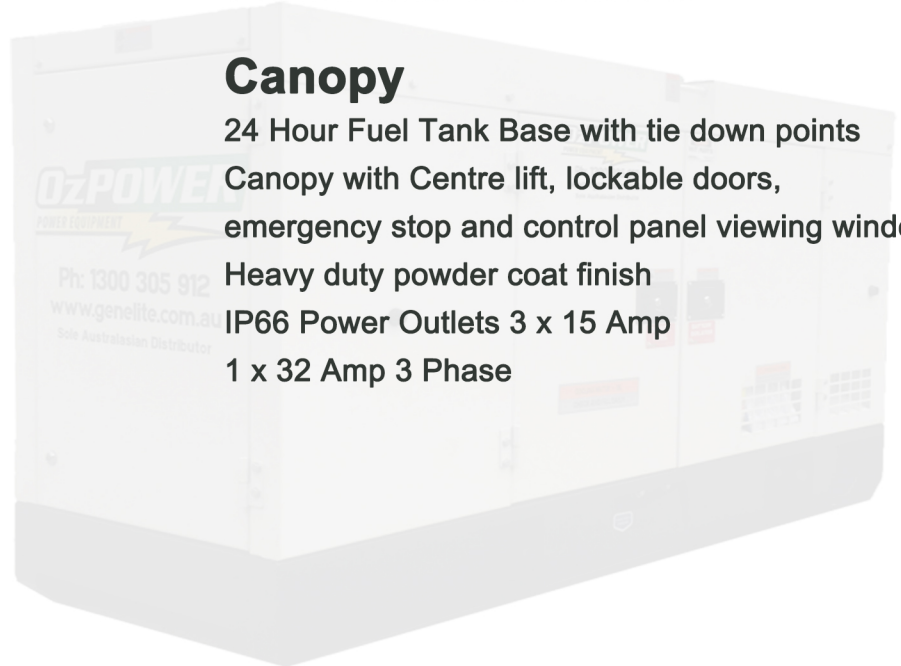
OzPOWER
POWER EQUIPMENT
Ph: 1300 305 912
www.genelite.com.au
Sole Australasian Distributor

Canopy
24 Hour Fuel Tank Base with tie down points
Canopy with Centre lift, lockable doors, emergency stop and control panel viewing wind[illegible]
Heavy duty powder coat finish
IP66 Power Outlets 3 x 15 Amp
1 x 32 Amp 3 Phase